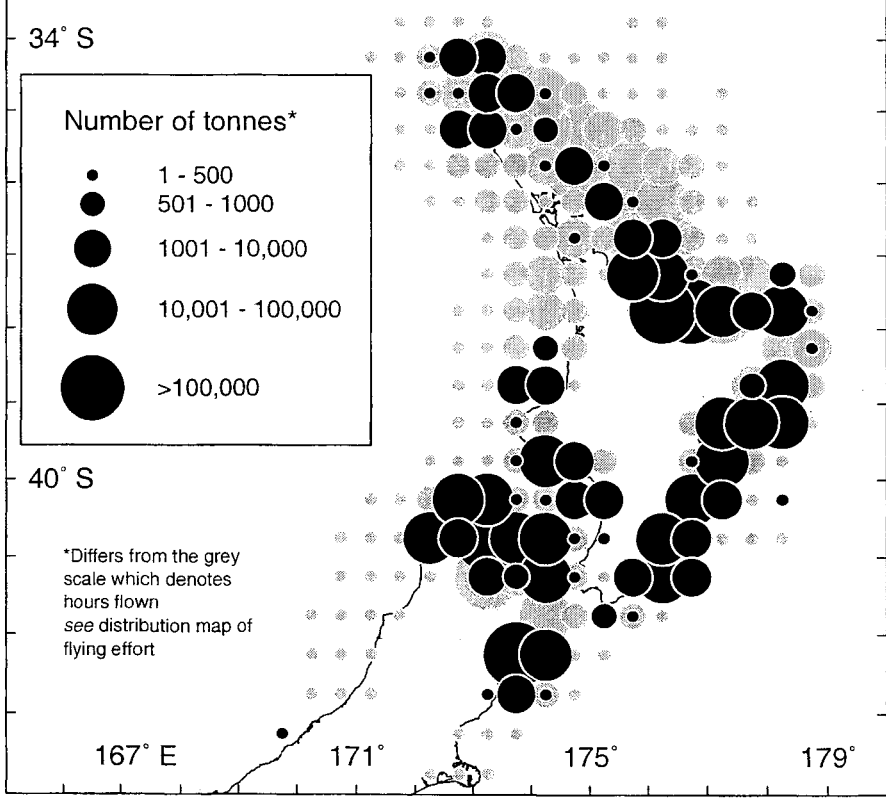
34° S

Number of tonnes*

1 - 500
501 - 1000
1001 - 10,000
10,001 - 100,000
>100,000

40° S

*Differs from the grey scale which denotes hours flown
*see* distribution map of flying effort

167° E
171°
175°
179°